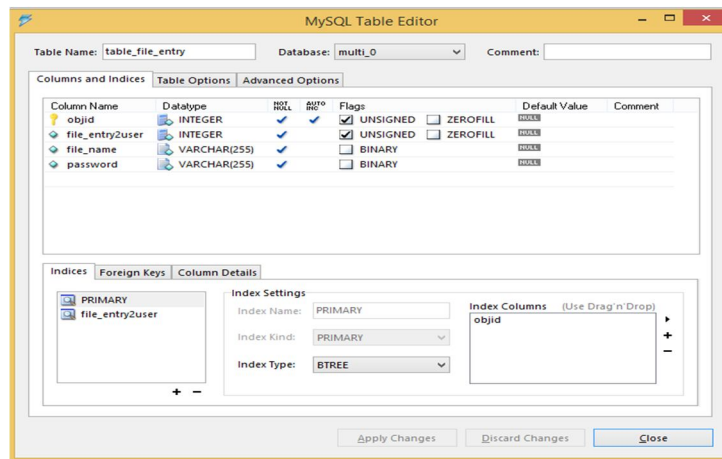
MySQL Table Editor

Table Name: table_file_entry
Database: multi_0
Comment:

Columns and Indices | Table Options | Advanced Options

| Column Name | Datatype | NOT NULL | AUTO INC | Flags | | Default Value | Comment |
|---|---|---|---|---|---|---|---|
| objid | INTEGER | ✔ | ✔ | UNSIGNED | ZEROFILL | NULL | |
| file_entry2user | INTEGER | ✔ | | UNSIGNED | ZEROFILL | NULL | |
| file_name | VARCHAR(255) | ✔ | | BINARY | | NULL | |
| password | VARCHAR(255) | ✔ | | BINARY | | NULL | |

Indices | Foreign Keys | Column Details

PRIMARY
file_entry2user
+ −

Index Settings
Index Name: PRIMARY
Index Kind: PRIMARY
Index Type: BTREE

Index Columns (Use Drag'n'Drop)
objid
+
−

Apply Changes | Discard Changes | Close